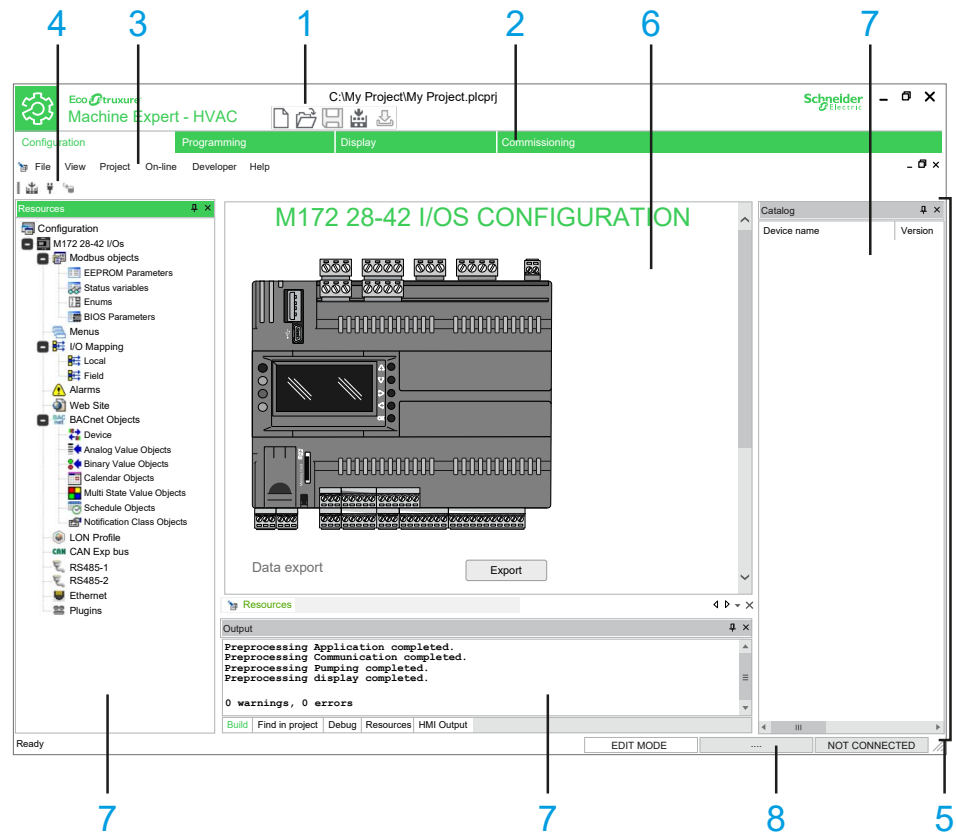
4 3 1 2 6 7

EcoStruxure
Machine Expert - HVAC

C:\My Project\My Project.plcprj

Schneider Electric

Configuration | Programming | Display | Commissioning

File View Project On-line Developer Help

Resources

Configuration
M172 28-42 I/Os
Modbus objects
EEPROM Parameters
Status variables
Enums
BIOS Parameters
Menus
I/O Mapping
Local
Field
Alarms
Web Site
BACnet Objects
Device
Analog Value Objects
Binary Value Objects
Calendar Objects
Multi State Value Objects
Schedule Objects
Notification Class Objects
LON Profile
CAN Exp bus
RS485-1
RS485-2
Ethernet
Plugins

M172 28-42 I/OS CONFIGURATION

Data export

Export

Resources

Output

Preprocessing Application completed.
Preprocessing Communication completed.
Preprocessing Pumping completed.
Preprocessing display completed.

0 warnings, 0 errors

Build | Find in project | Debug | Resources | HMI Output

Catalog

| Device name | Version |
|---|---|

Ready

EDIT MODE | .... | NOT CONNECTED

7 7 8 5